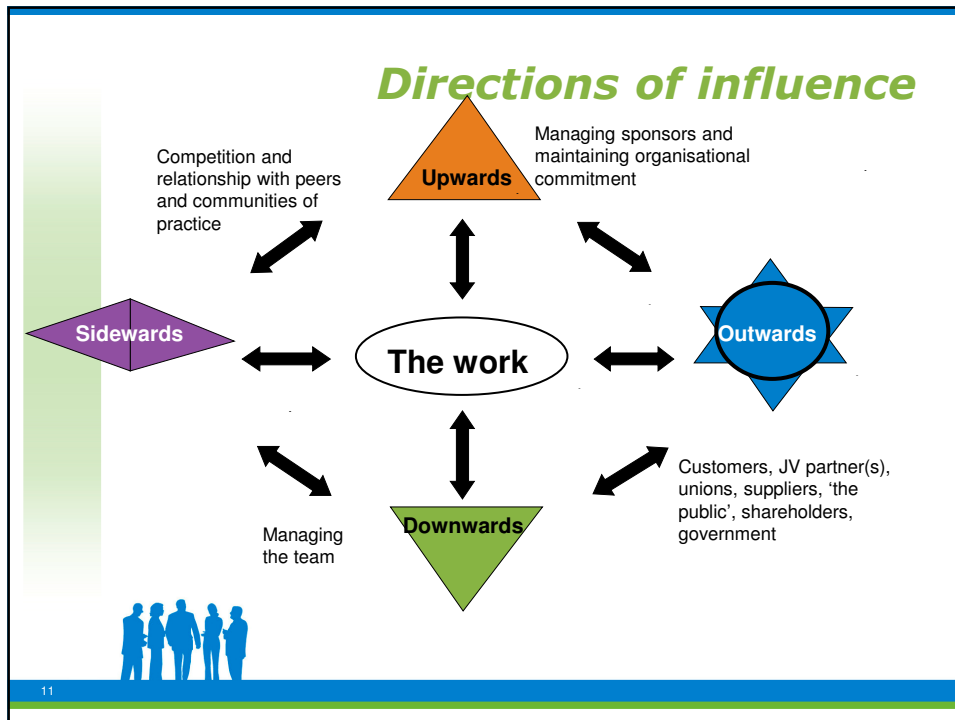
Directions of influence

Competition and relationship with peers and communities of practice

Upwards

Managing sponsors and maintaining organisational commitment

Sidewards

The work

Outwards

Managing the team

Downwards

Customers, JV partner(s), unions, suppliers, 'the public', shareholders, government

11